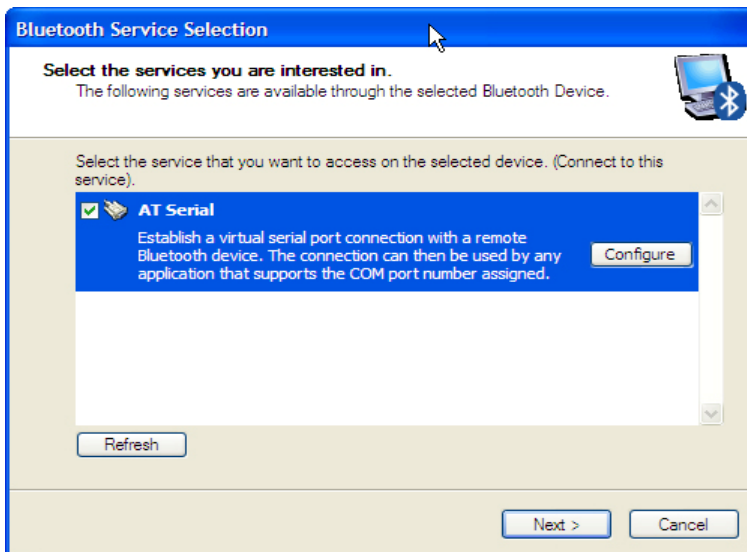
Bluetooth Service Selection

Select the services you are interested in.
The following services are available through the selected Bluetooth Device.

Select the service that you want to access on the selected device. (Connect to this service).

AT Serial
Establish a virtual serial port connection with a remote Bluetooth device. The connection can then be used by any application that supports the COM port number assigned.

Configure

Refresh

Next >

Cancel